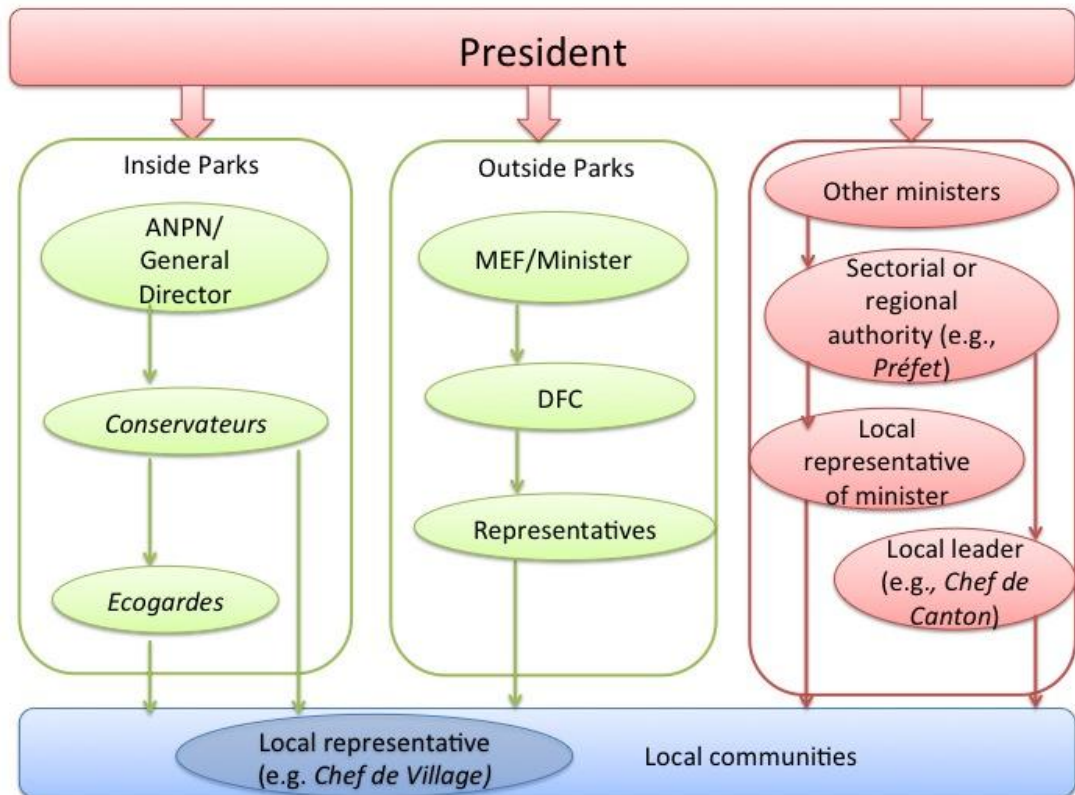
President

Inside Parks

ANPN/ General Director

*Conservateurs*

*Ecogardes*

Outside Parks

MEF/Minister

DFC

Representatives

Other ministers

Sectorial or regional authority (e.g., *Préfet*)

Local representative of minister

Local leader (e.g., *Chef de Canton*)

Local representative (e.g. *Chef de Village)*

Local communities